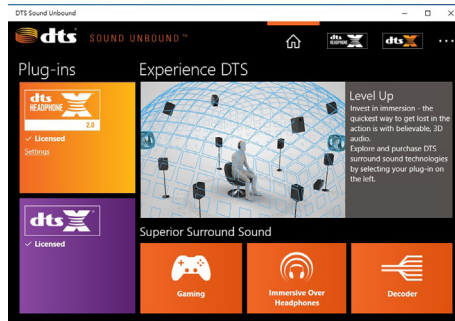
DTS Sound Unbound

dts SOUND UNBOUND™

dts HEADPHONE X

dts X

Plug-ins

dts HEADPHONE X 2.0

✓ Licensed

Settings

dts X

✓ Licensed

Experience DTS

Level Up

Invest in immersion - the quickest way to get lost in the action is with believable, 3D audio.

Explore and purchase DTS surround sound technologies by selecting your plug-in on the left.

Superior Surround Sound

Gaming

Immersive Over Headphones

Decoder